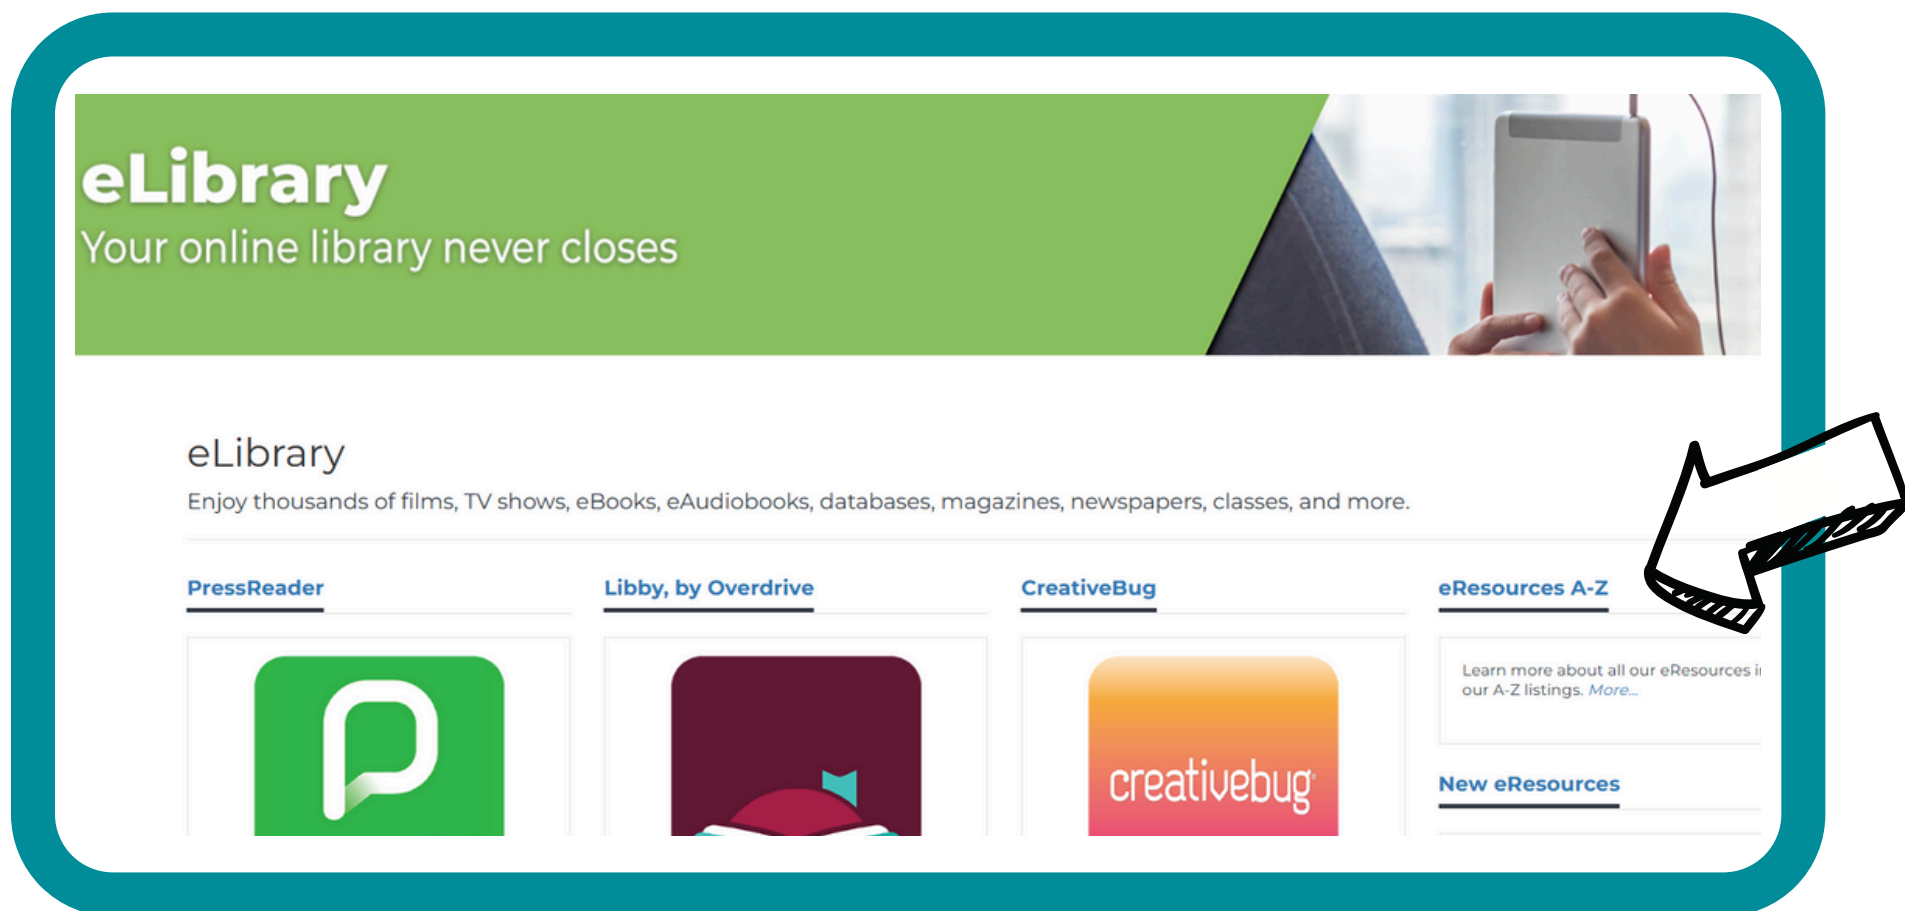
eLibrary
Your online library never closes

eLibrary
Enjoy thousands of films, TV shows, eBooks, eAudiobooks, databases, magazines, newspapers, classes, and more.

PressReader

Libby, by Overdrive

CreativeBug

creativebug

eResources A-Z

Learn more about all our eResources i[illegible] our A-Z listings. More...

New eResources